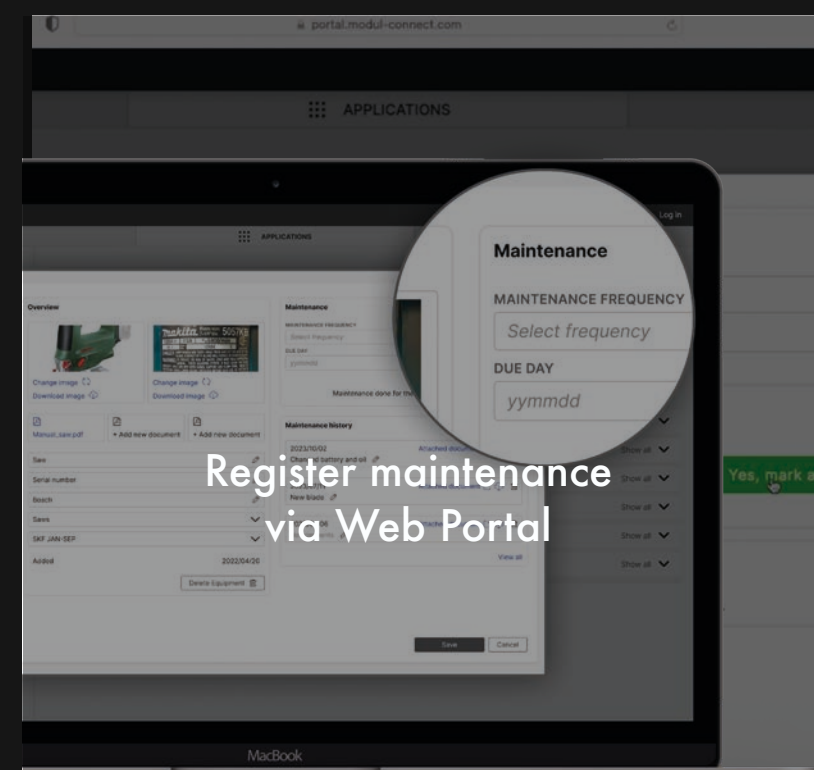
portal.modul-connect.com

APPLICATIONS

Log in

APPLICATIONS

Overview

Change image
Download image

Change image
Download image

Manual_saw.pdf

+ Add new document

+ Add new document

Saw

Serial number

Bosch

Saws

SKF JAN-SEP

Added

2022/04/20

Delete Equipment

Maintenance

MAINTENANCE FREQUENCY

Select frequency

DUE DAY

yymmdd

Maintenance done for the

Maintenance history

2023/10/02

Changed battery and oil

Attached docu

New blade

View all

Save

Cancel

Maintenance

MAINTENANCE FREQUENCY

Select frequency

DUE DAY

yymmdd

Show all

Show all

Show all

Show all

Show all

Yes, mark a

Register maintenance via Web Portal

MacBook